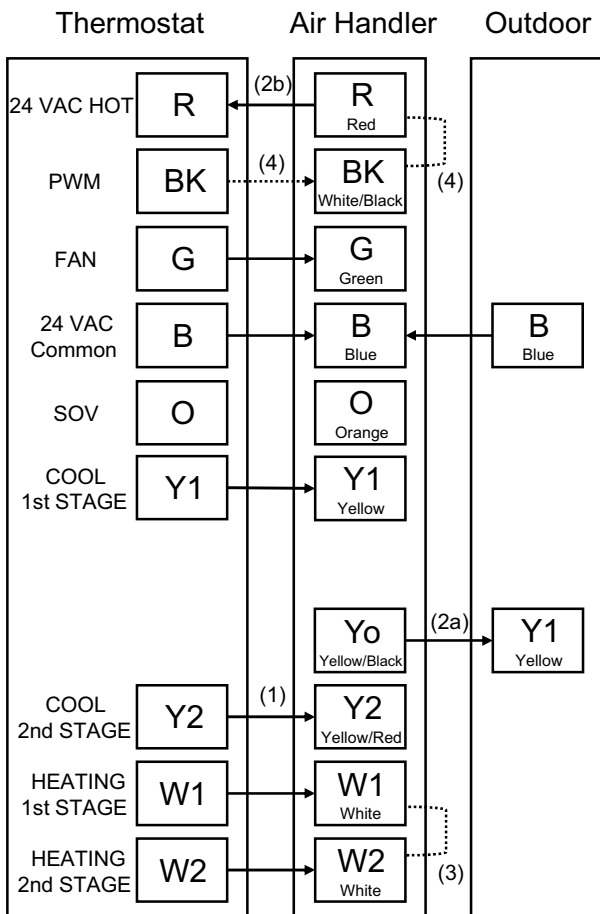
Thermostat

Air Handler

Outdoor

24 VAC HOT R (2b) R Red

PWM BK (4) BK White/Black (4)

FAN G G Green

24 VAC Common B B Blue B Blue

SOV O O Orange

COOL 1st STAGE Y1 Y1 Yellow

Yo Yellow/Black (2a) Y1 Yellow

COOL 2nd STAGE Y2 (1) Y2 Yellow/Red

HEATING 1st STAGE W1 W1 White

HEATING 2nd STAGE W2 W2 White (3)